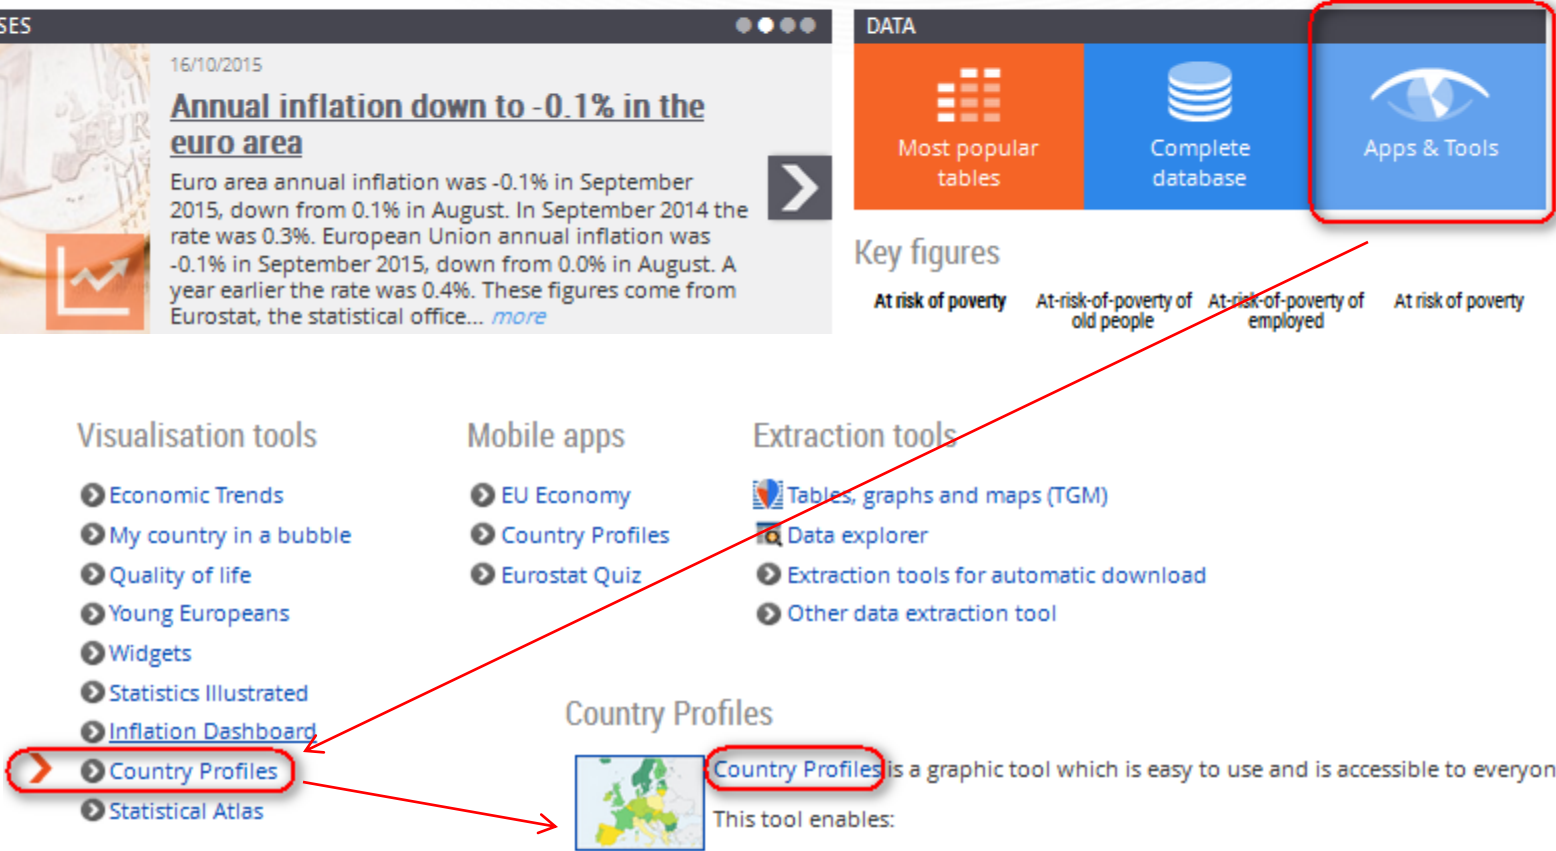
SES

16/10/2015

Annual inflation down to -0.1% in the euro area

Euro area annual inflation was -0.1% in September 2015, down from 0.1% in August. In September 2014 the rate was 0.3%. European Union annual inflation was -0.1% in September 2015, down from 0.0% in August. A year earlier the rate was 0.4%. These figures come from Eurostat, the statistical office... more

DATA

Most popular tables

Complete database

Apps & Tools

Key figures

At risk of poverty

At-risk-of-poverty of old people

At-risk-of-poverty of employed

At risk of poverty

Visualisation tools

Economic Trends

My country in a bubble

Quality of life

Young Europeans

Widgets

Statistics Illustrated

Inflation Dashboard

Country Profiles

Statistical Atlas

Mobile apps

EU Economy

Country Profiles

Eurostat Quiz

Extraction tools

Tables, graphs and maps (TGM)

Data explorer

Extraction tools for automatic download

Other data extraction tool

Country Profiles

Country Profiles is a graphic tool which is easy to use and is accessible to everyon

This tool enables: